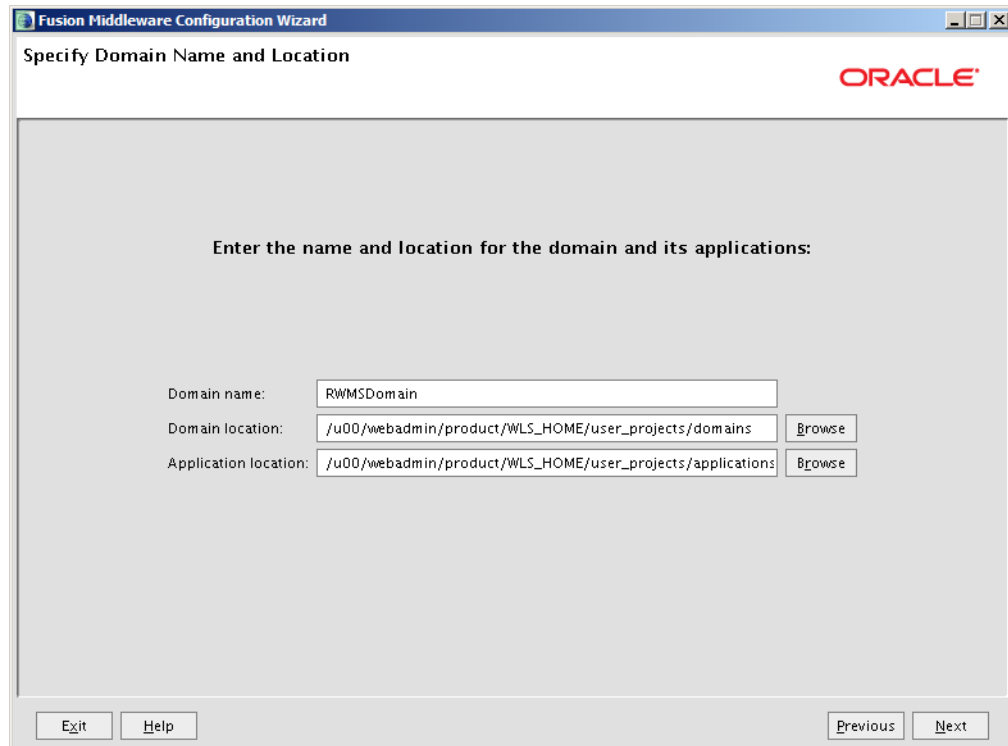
Fusion Middleware Configuration Wizard

Specify Domain Name and Location

ORACLE

Enter the name and location for the domain and its applications:

Domain name: RWMSDomain

Domain location: /u00/webadmin/product/WLS_HOME/user_projects/domains Browse

Application location: /u00/webadmin/product/WLS_HOME/user_projects/applications Browse

Exit Help Previous Next